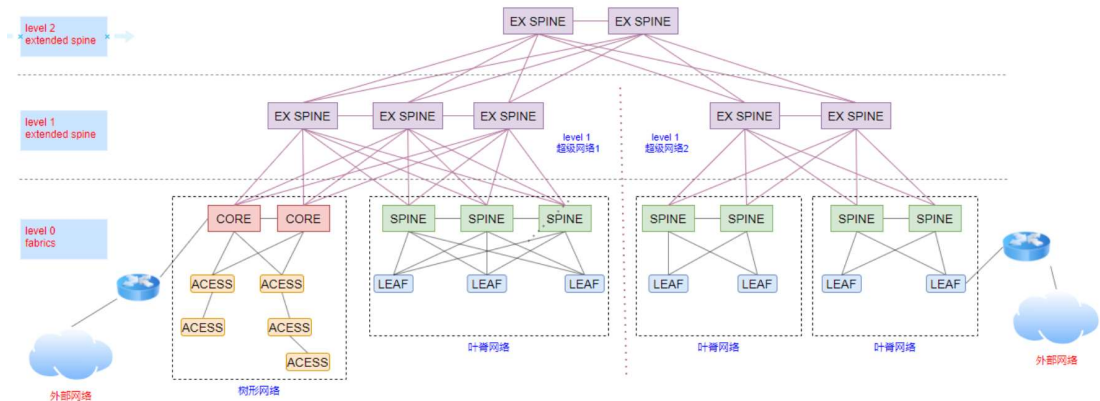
level 2
extended spine

EX SPINE
EX SPINE

level 1
extended spine

EX SPINE
EX SPINE
EX SPINE

level 1
超级网络1

level 1
超级网络2

EX SPINE
EX SPINE

level 0
fabrics

CORE
CORE
ACESS
ACESS
ACESS
ACESS
ACESS

SPINE
SPINE
SPINE
LEAF
LEAF
LEAF

SPINE
SPINE
LEAF
LEAF

SPINE
SPINE
LEAF
LEAF

外部网络
树形网络
叶脊网络
叶脊网络
叶脊网络
外部网络